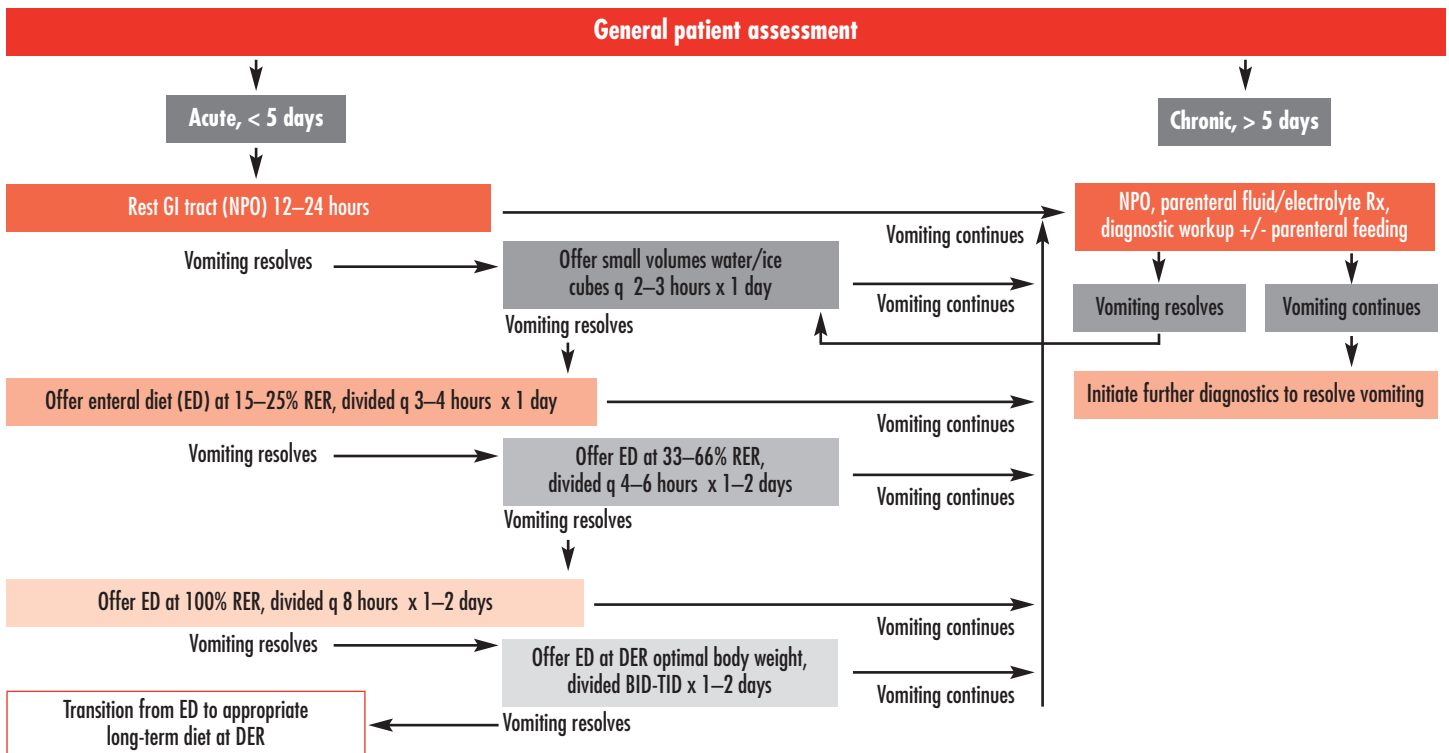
General patient assessment

Acute, < 5 days

Chronic, > 5 days

Rest GI tract (NPO) 12–24 hours

NPO, parenteral fluid/electrolyte Rx, diagnostic workup +/- parenteral feeding

Vomiting continues

Vomiting resolves

Offer small volumes water/ice cubes q 2–3 hours x 1 day

Vomiting continues

Vomiting resolves

Vomiting continues

Vomiting resolves

Initiate further diagnostics to resolve vomiting

Offer enteral diet (ED) at 15–25% RER, divided q 3–4 hours x 1 day

Vomiting continues

Vomiting resolves

Offer ED at 33–66% RER, divided q 4–6 hours x 1–2 days

Vomiting continues

Vomiting resolves

Offer ED at 100% RER, divided q 8 hours x 1–2 days

Vomiting continues

Vomiting resolves

Offer ED at DER optimal body weight, divided BID-TID x 1–2 days

Vomiting continues

Transition from ED to appropriate long-term diet at DER

Vomiting resolves